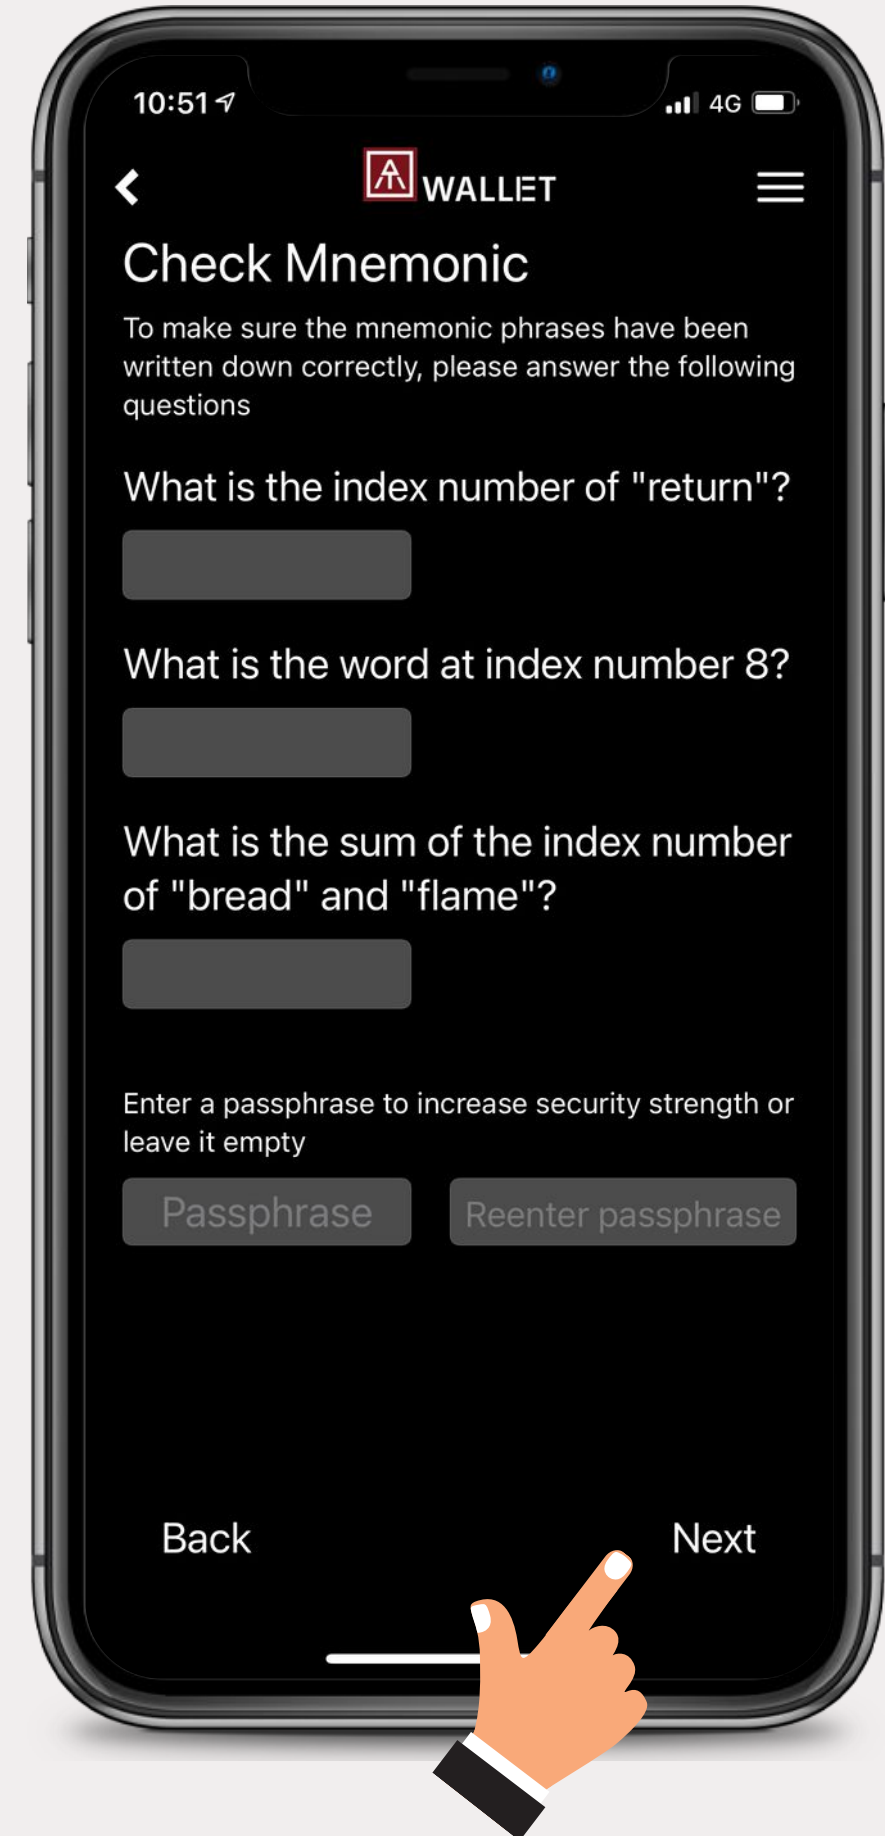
10:51

4G

WALLET

Check Mnemonic

To make sure the mnemonic phrases have been written down correctly, please answer the following questions

What is the index number of "return"?

What is the word at index number 8?

What is the sum of the index number of "bread" and "flame"?

Enter a passphrase to increase security strength or leave it empty

Passphrase

Reenter passphrase

Back

Next